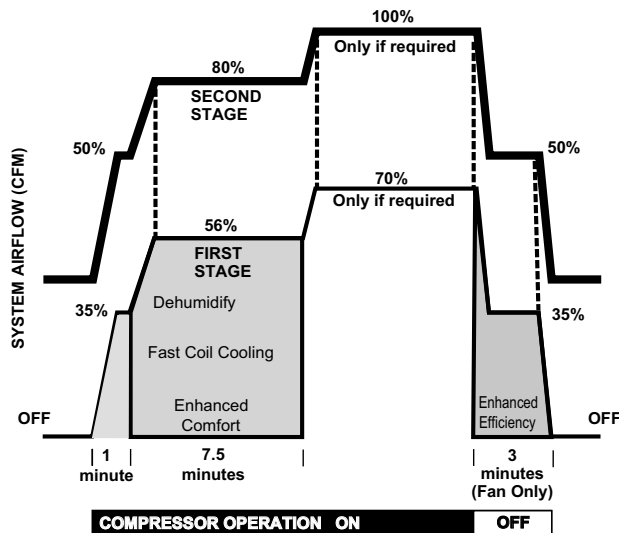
SYSTEM AIRFLOW (CFM)

100%
Only if required

80%
SECOND STAGE

50%

50%

70%
Only if required

56%
FIRST STAGE

35%

Dehumidify

Fast Coil Cooling

Enhanced Comfort

35%

Enhanced Efficiency

OFF

OFF

1 minute

7.5 minutes

3 minutes (Fan Only)

COMPRESSOR OPERATION ON

OFF